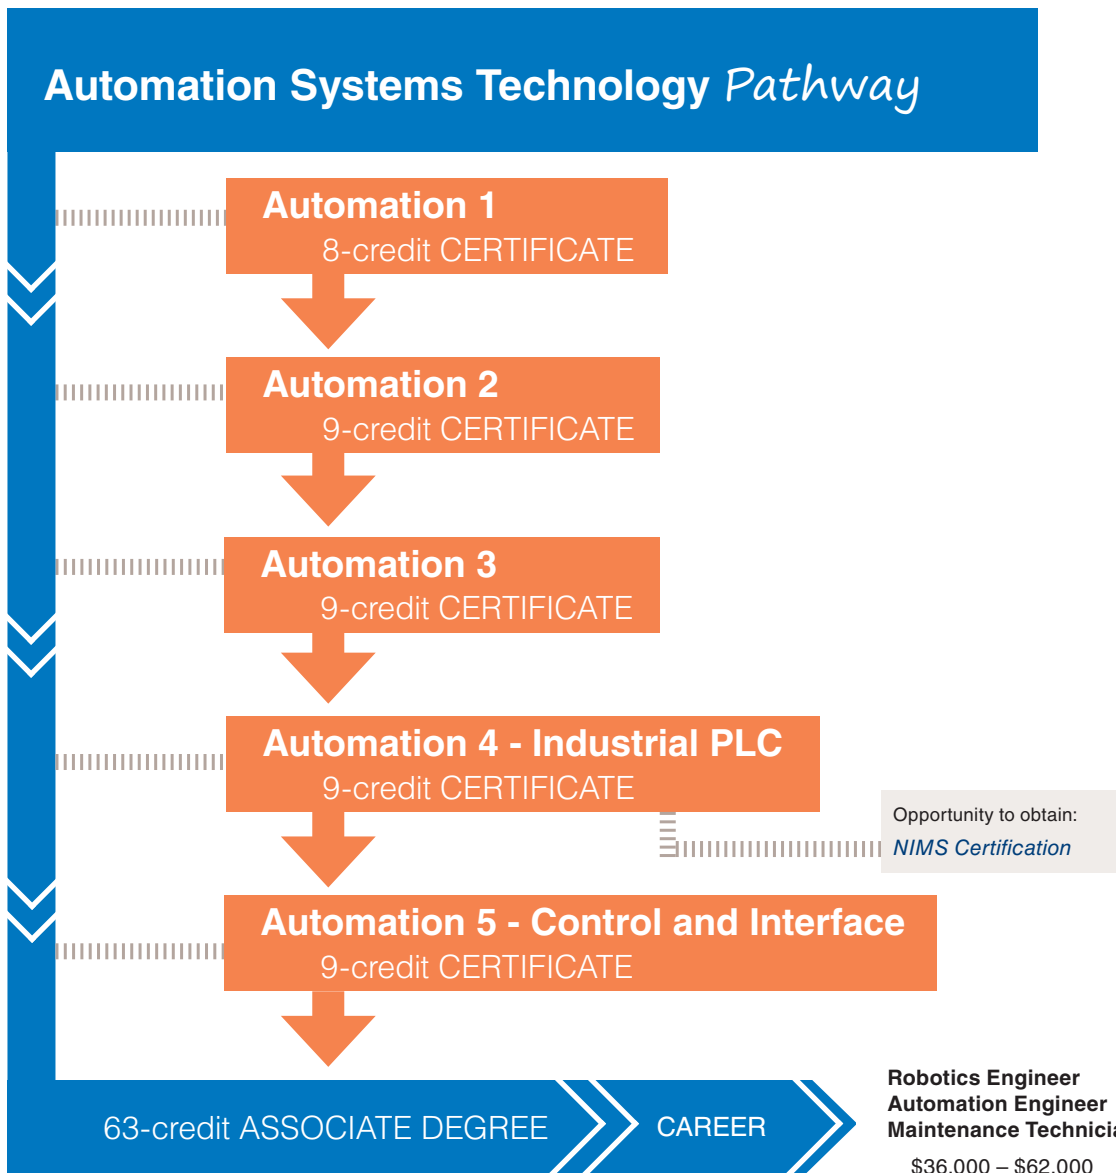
Automation Systems Technology Pathway

Automation 1
8-credit CERTIFICATE

Automation 2
9-credit CERTIFICATE

Automation 3
9-credit CERTIFICATE

Automation 4 - Industrial PLC
9-credit CERTIFICATE

Opportunity to obtain:
NIMS Certification

Automation 5 - Control and Interface
9-credit CERTIFICATE

63-credit ASSOCIATE DEGREE

CAREER

Robotics Engineer
Automation Engineer
Maintenance Technici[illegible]

$36,000 – $62,000